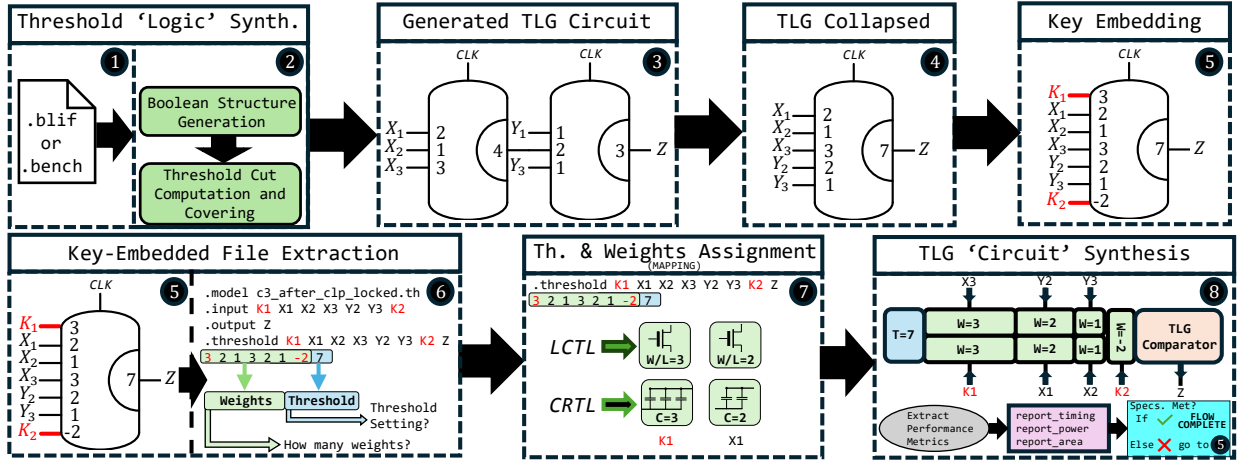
Threshold 'Logic' Synth.

1

.blif or .bench

2

Boolean Structure Generation

Threshold Cut Computation and Covering

Generated TLG Circuit

3

CLK

CLK

$X_1$ 2
$X_2$ 1
$X_3$ 3

4

$Y_1$ 1
2
$Y_3$ 1

3 $Z$

TLG Collapsed

4

CLK

$X_1$ 2
$X_2$ 1
$X_3$ 3
$Y_2$ 2
$Y_3$ 1

7 $Z$

Key Embedding

5

CLK

$K_1$ 3
$X_1$ 2
$X_2$ 1
$X_3$ 3
$Y_2$ 2
$Y_3$ 1
$K_2$ -2

7 $Z$

Key-Embedded File Extraction

5

CLK

$K_1$ 3
$X_1$ 2
$X_2$ 1
$X_3$ 3
$Y_2$ 2
$Y_3$ 1
$K_2$ -2

7 $Z$

6

.model c3_after_clp_locked.th
.input K1 X1 X2 X3 Y2 Y3 K2
.output Z
.threshold K1 X1 X2 X3 Y2 Y3 K2 Z
3 2 1 3 2 1 -2 7

Weights

Threshold

Threshold Setting?

How many weights?

Th. & Weights Assignment
(MAPPING)

7

.threshold K1 X1 X2 X3 Y2 Y3 K2 Z
3 2 1 3 2 1 -2 7

LCTL

W/L=3

W/L=2

CRTL

C=3

C=2

K1

X1

TLG 'Circuit' Synthesis

8

X3

Y2

Y3

T=7

W=3

W=2

W=1

W=-2

TLG Comparator

W=3

W=2

W=1

K1

X1

X2

K2

Z

Extract Performance Metrics

report_timing
report_power
report_area

Specs. Met?
If FLOW COMPLETE
Else go to 5